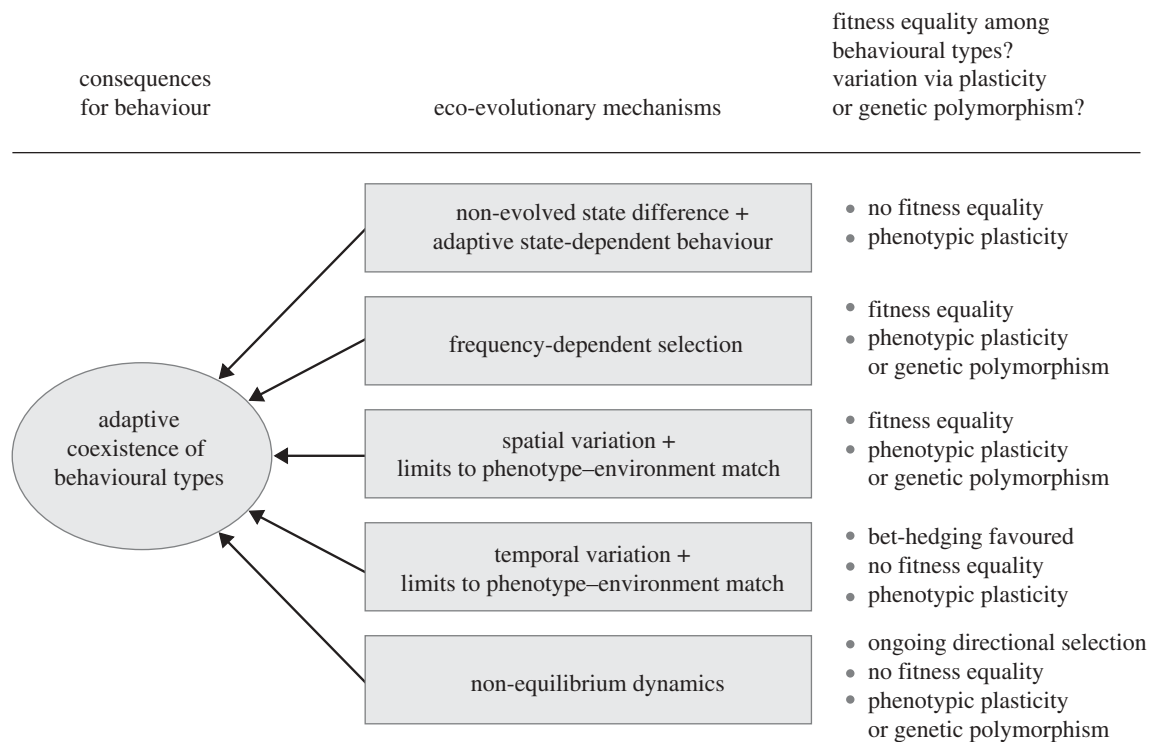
consequences for behaviour

eco-evolutionary mechanisms

fitness equality among behavioural types? variation via plasticity or genetic polymorphism?

adaptive coexistence of behavioural types

non-evolved state difference + adaptive state-dependent behaviour

• no fitness equality
• phenotypic plasticity

frequency-dependent selection

• fitness equality
• phenotypic plasticity or genetic polymorphism

spatial variation + limits to phenotype–environment match

• fitness equality
• phenotypic plasticity or genetic polymorphism

temporal variation + limits to phenotype–environment match

• bet-hedging favoured
• no fitness equality
• phenotypic plasticity

non-equilibrium dynamics

• ongoing directional selection
• no fitness equality
• phenotypic plasticity or genetic polymorphism